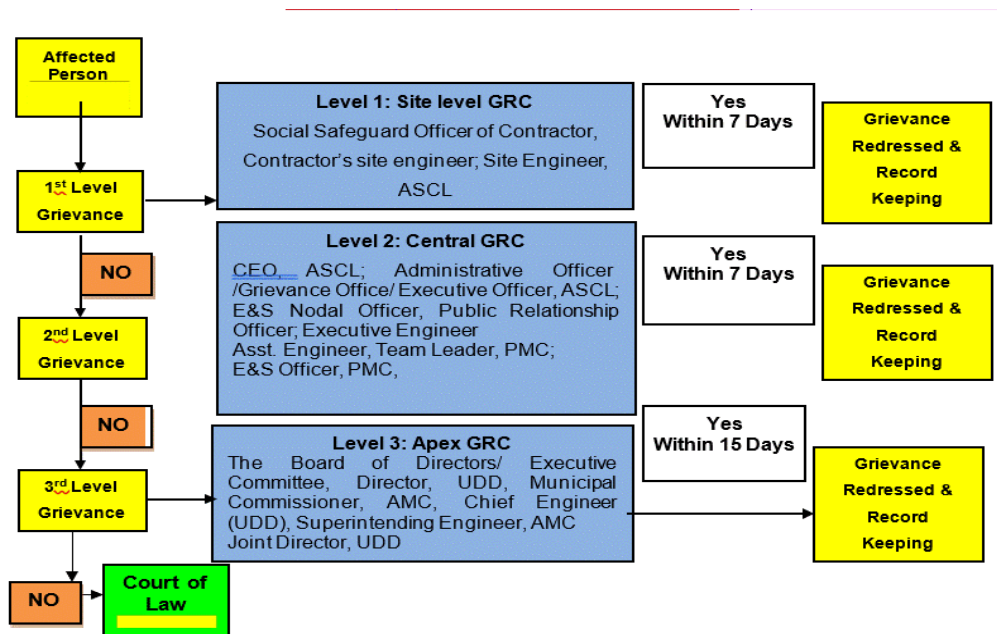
Affected Person

1$^{st}$ Level Grievance

NO

2$^{nd}$ Level Grievance

NO

3$^{rd}$ Level Grievance

NO

Court of Law

Level 1: Site level GRC

Social Safeguard Officer of Contractor, Contractor's site engineer; Site Engineer, ASCL

Yes Within 7 Days

Grievance Redressed & Record Keeping

Level 2: Central GRC

CEO, ASCL; Administrative Officer /Grievance Office/ Executive Officer, ASCL; E&S Nodal Officer, Public Relationship Officer; Executive Engineer Asst. Engineer, Team Leader, PMC; E&S Officer, PMC,

Yes Within 7 Days

Grievance Redressed & Record Keeping

Level 3: Apex GRC

The Board of Directors/ Executive Committee, Director, UDD, Municipal Commissioner, AMC, Chief Engineer (UDD), Superintending Engineer, AMC Joint Director, UDD

Yes Within 15 Days

Grievance Redressed & Record Keeping